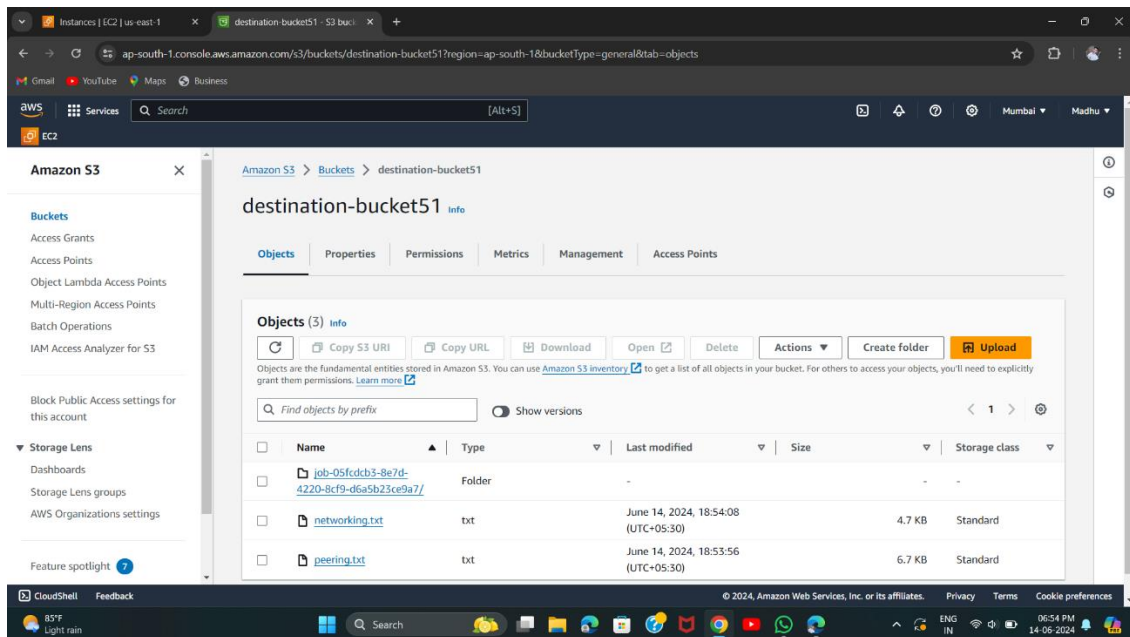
Instances | EC2 | us-east-1
destination-bucket51 - S3 buck
ap-south-1.console.aws.amazon.com/s3/buckets/destination-bucket51?region=ap-south-1&bucketType=general&tab=objects
Gmail YouTube Maps Business
aws Services Search [Alt+S] Mumbai ▼ Madhu ▼
EC2

Amazon S3

Buckets
Access Grants
Access Points
Object Lambda Access Points
Multi-Region Access Points
Batch Operations
IAM Access Analyzer for S3

Block Public Access settings for this account

▼ Storage Lens
Dashboards
Storage Lens groups
AWS Organizations settings

Feature spotlight 7

Amazon S3 > Buckets > destination-bucket51

destination-bucket51 Info

Objects Properties Permissions Metrics Management Access Points

Objects (3) Info

Copy S3 URI Copy URL Download Open Delete Actions ▼ Create folder Upload

Objects are the fundamental entities stored in Amazon S3. You can use Amazon S3 inventory to get a list of all objects in your bucket. For others to access your objects, you'll need to explicitly grant them permissions. Learn more

Find objects by prefix Show versions < 1 >

| Name | Type | Last modified | Size | Storage class |
|---|---|---|---|---|
| job-05fcdcb3-8e7d-4220-8cf9-d6a5b23ce9a7/ | Folder | - | - | - |
| networking.txt | txt | June 14, 2024, 18:54:08 (UTC+05:30) | 4.7 KB | Standard |
| peering.txt | txt | June 14, 2024, 18:53:56 (UTC+05:30) | 6.7 KB | Standard |

CloudShell Feedback © 2024, Amazon Web Services, Inc. or its affiliates. Privacy Terms Cookie preferences

85°F Light rain Search ENG IN 06:54 PM 14-06-2024